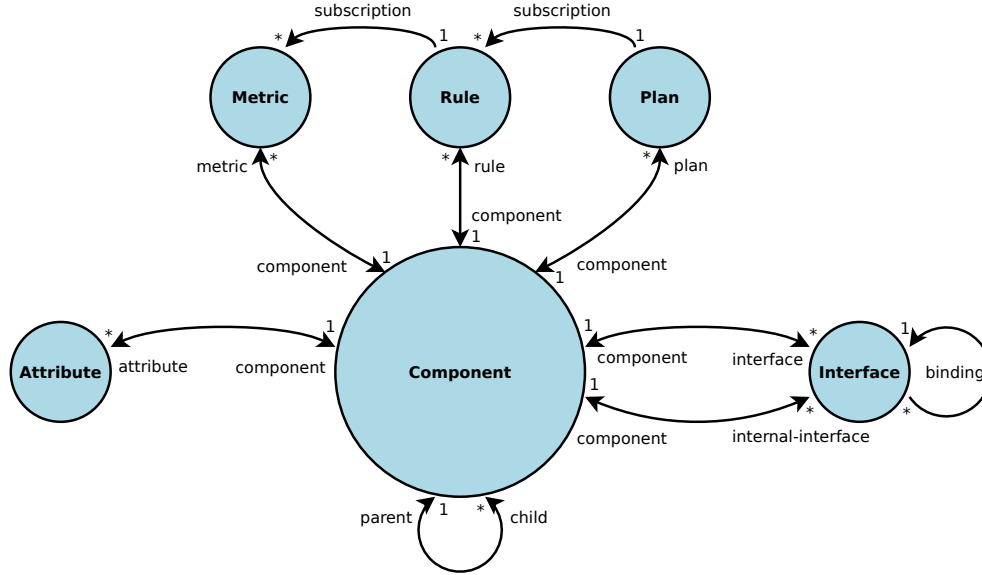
subscription
subscription
*
1
*
1
Metric
Rule
Plan
metric
*
*
rule
*
plan
component
1
component
1
component
1
component
*
1
Attribute
attribute
component
Component
1
component
*
interface
Interface
1
binding
1
component
*
internal-interface
*
parent
1
*
child